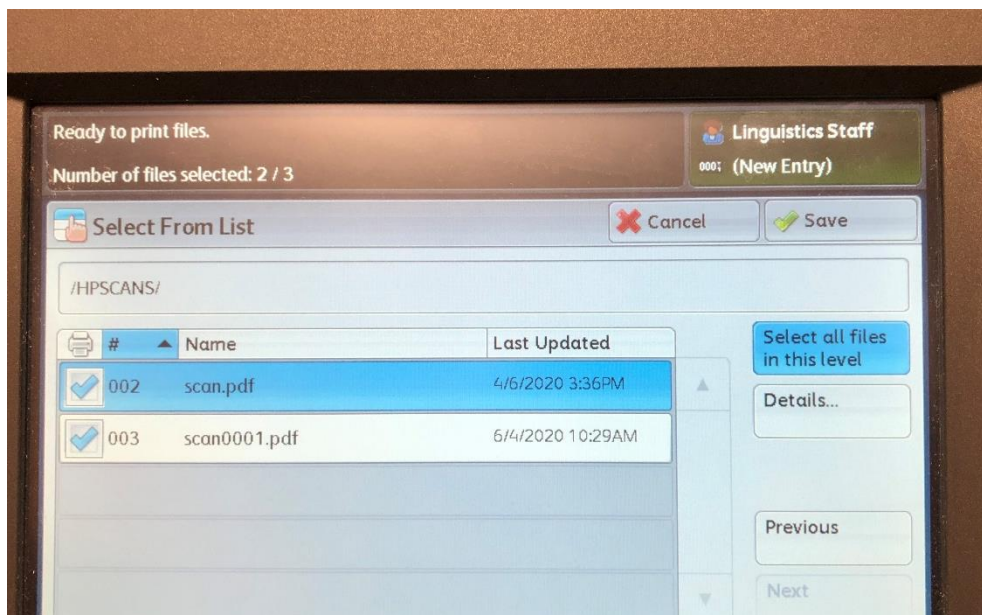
Ready to print files.

Number of files selected: 2 / 3

Linguistics Staff

000: (New Entry)

Select From List

Cancel

Save

/HPSCANS/

| # | Name | Last Updated |
|---|---|---|
| 002 | scan.pdf | 4/6/2020 3:36PM |
| 003 | scan0001.pdf | 6/4/2020 10:29AM |

Select all files in this level

Details...

Previous

Next